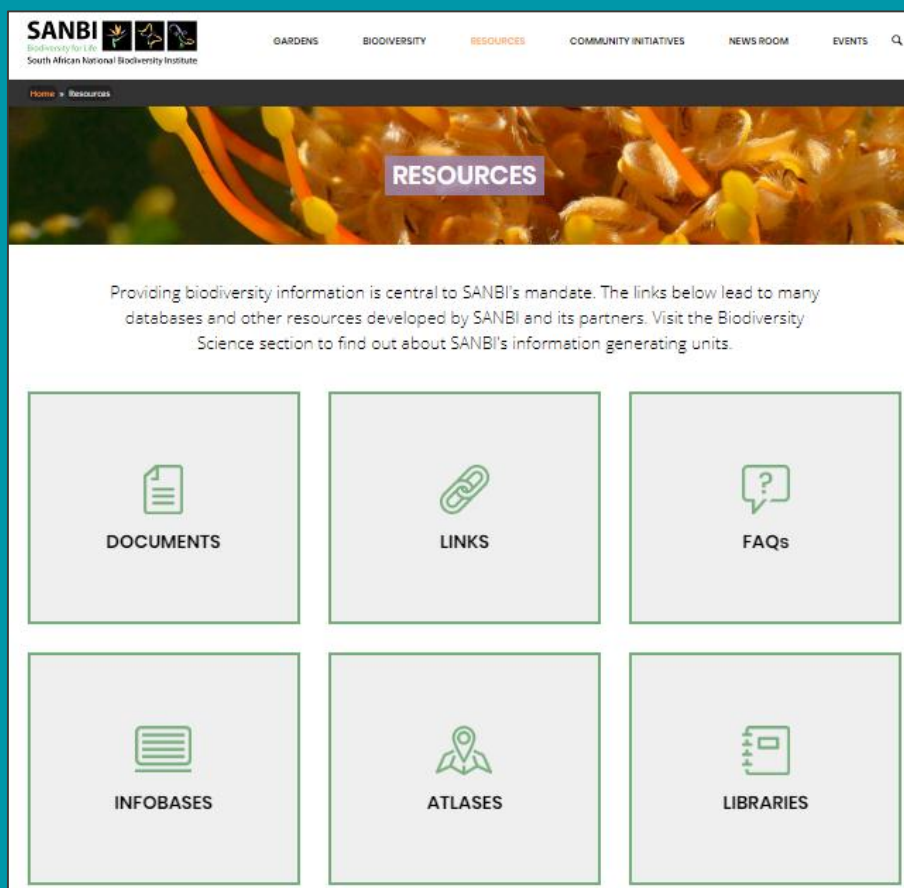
SANBI
Biodiversity for Life
South African National Biodiversity Institute

GARDENS BIODIVERSITY RESOURCES COMMUNITY INITIATIVES NEWS ROOM EVENTS

Home » Resources

RESOURCES

Providing biodiversity information is central to SANBI's mandate. The links below lead to many databases and other resources developed by SANBI and its partners. Visit the Biodiversity Science section to find out about SANBI's information generating units.

DOCUMENTS

LINKS

FAQs

INFOBASES

ATLASES

LIBRARIES